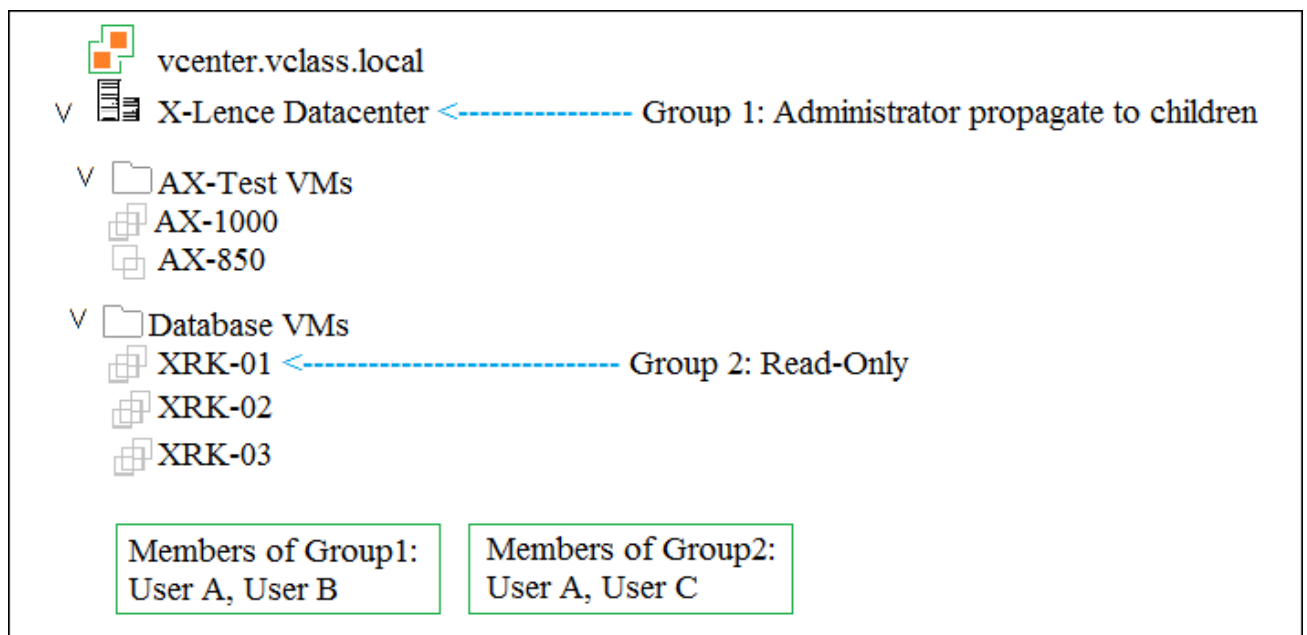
vcenter.vclass.local

V X-Lence Datacenter <---------------- Group 1: Administrator propagate to children

V AX-Test VMs
AX-1000
AX-850

V Database VMs
XRK-01 <---------------------------- Group 2: Read-Only
XRK-02
XRK-03

Members of Group1:
User A, User B

Members of Group2:
User A, User C